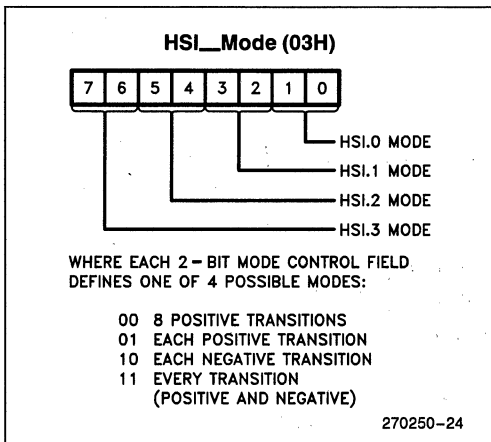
HSI_Mode (03H)

| 7 | 6 | 5 | 4 | 3 | 2 | 1 | 0 |
|---|---|---|---|---|---|---|---|

HSI.0 MODE
HSI.1 MODE
HSI.2 MODE
HSI.3 MODE

WHERE EACH 2-BIT MODE CONTROL FIELD DEFINES ONE OF 4 POSSIBLE MODES:

00 8 POSITIVE TRANSITIONS
01 EACH POSITIVE TRANSITION
10 EACH NEGATIVE TRANSITION
11 EVERY TRANSITION (POSITIVE AND NEGATIVE)

270250-24